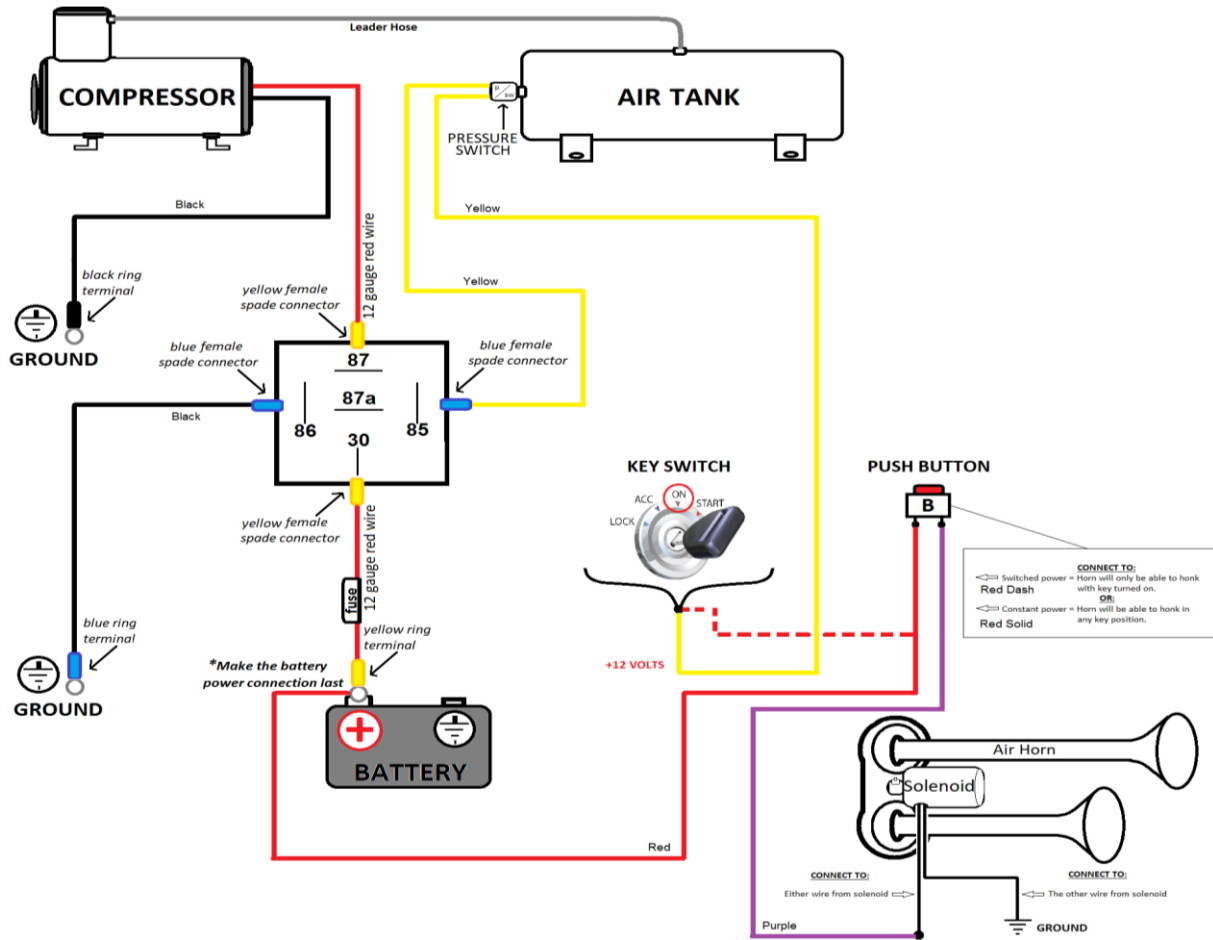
Leader Hose

COMPRESSOR

AIR TANK

PRESSURE SWITCH

Black

Yellow

12 gauge red wire

Yellow

black ring terminal

yellow female spade connector

GROUND

blue female spade connector

blue female spade connector

87

87a

Black

86

85

30

KEY SWITCH

PUSH BUTTON

ACC

ON

START

LOCK

B

yellow female spade connector

12 gauge red wire

CONNECT TO:

Switched power = Horn will only be able to honk with key turned on.

Red Dash

OR:

Constant power = Horn will be able to honk in any key position.

Red Solid

blue ring terminal

fuse

yellow ring terminal

*Make the battery power connection last

+12 VOLTS

GROUND

BATTERY

Air Horn

Solenoid

Red

CONNECT TO:

CONNECT TO:

Either wire from solenoid

The other wire from solenoid

Purple

GROUND